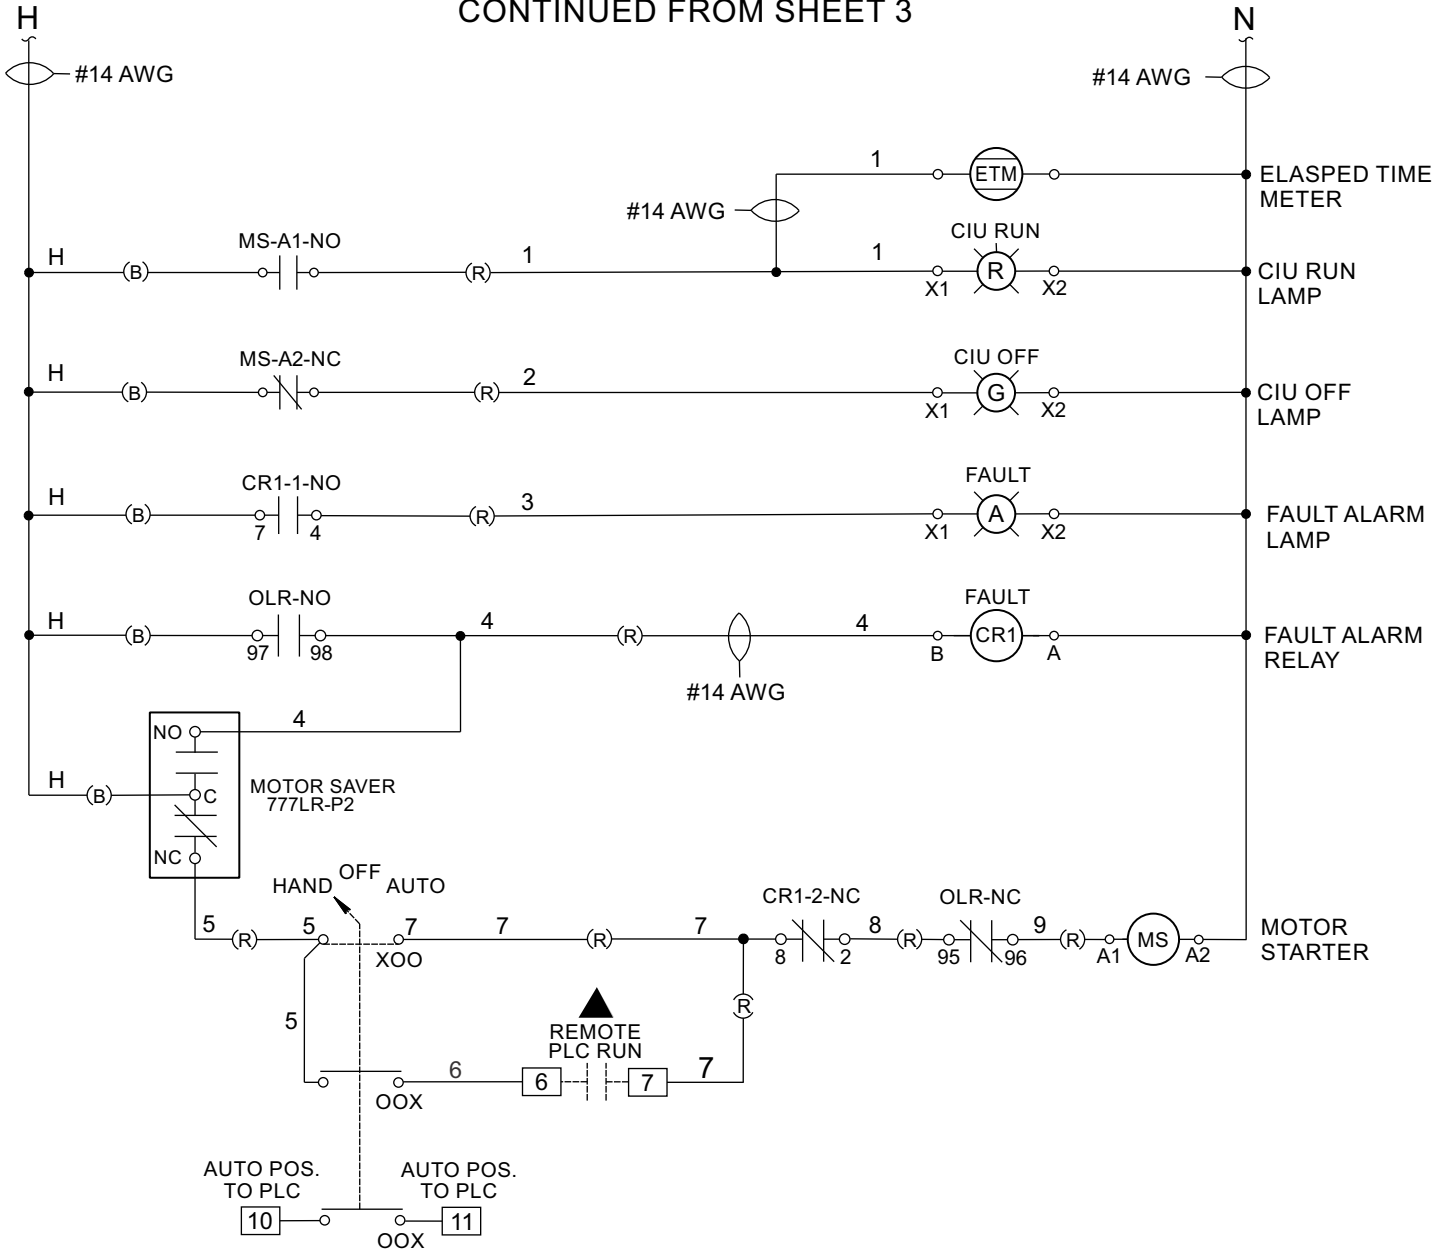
H

CONTINUED FROM SHEET 3

N

#14 AWG

#14 AWG

1

ETM

ELASPED TIME METER

#14 AWG

MS-A1-NO

CIU RUN

H

(B)

(R)

1

1

R

CIU RUN LAMP

X1

X2

MS-A2-NC

CIU OFF

H

(B)

(R)

2

G

CIU OFF LAMP

X1

X2

CR1-1-NO

FAULT

H

(B)

(R)

3

A

FAULT ALARM LAMP

7

4

X1

X2

OLR-NO

FAULT

H

(B)

4

(R)

4

CR1

FAULT ALARM RELAY

97

98

B

A

#14 AWG

NO

4

H

(B)

C

MOTOR SAVER 777LR-P2

NC

HAND

OFF

AUTO

CR1-2-NC

OLR-NC

5

(R)

5

7

7

(R)

7

8

(R)

9

(R)

MS

MOTOR STARTER

XOO

8

2

95

96

A1

A2

R

5

REMOTE PLC RUN

6

6

7

7

OOX

AUTO POS. TO PLC

AUTO POS. TO PLC

10

11

OOX